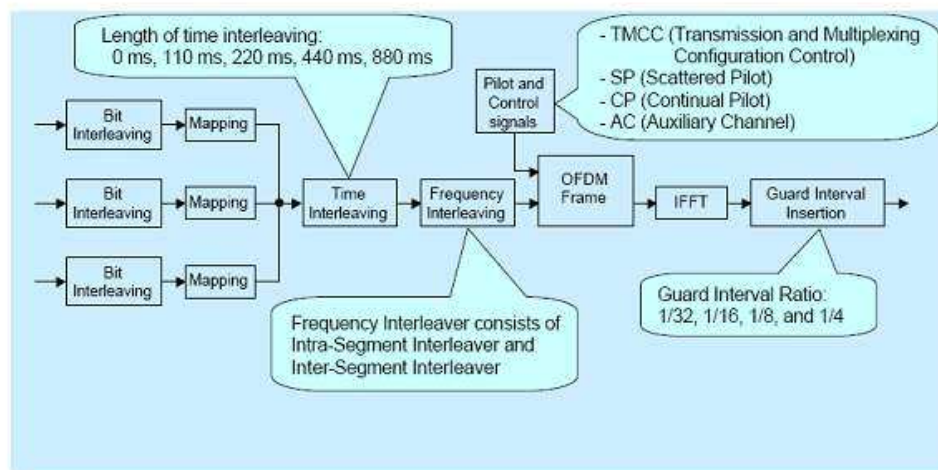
Length of time interleaving:
0 ms, 110 ms, 220 ms, 440 ms, 880 ms

- TMCC (Transmission and Multiplexing Configuration Control)
- SP (Scattered Pilot)
- CP (Continual Pilot)
- AC (Auxiliary Channel)

Pilot and Control signals

Bit Interleaving

Mapping

Bit Interleaving

Mapping

Bit Interleaving

Mapping

Time Interleaving

Frequency Interleaving

OFDM Frame

IFFT

Guard Interval Insertion

Frequency Interleaver consists of Intra-Segment Interleaver and Inter-Segment Interleaver

Guard Interval Ratio:
1/32, 1/16, 1/8, and 1/4